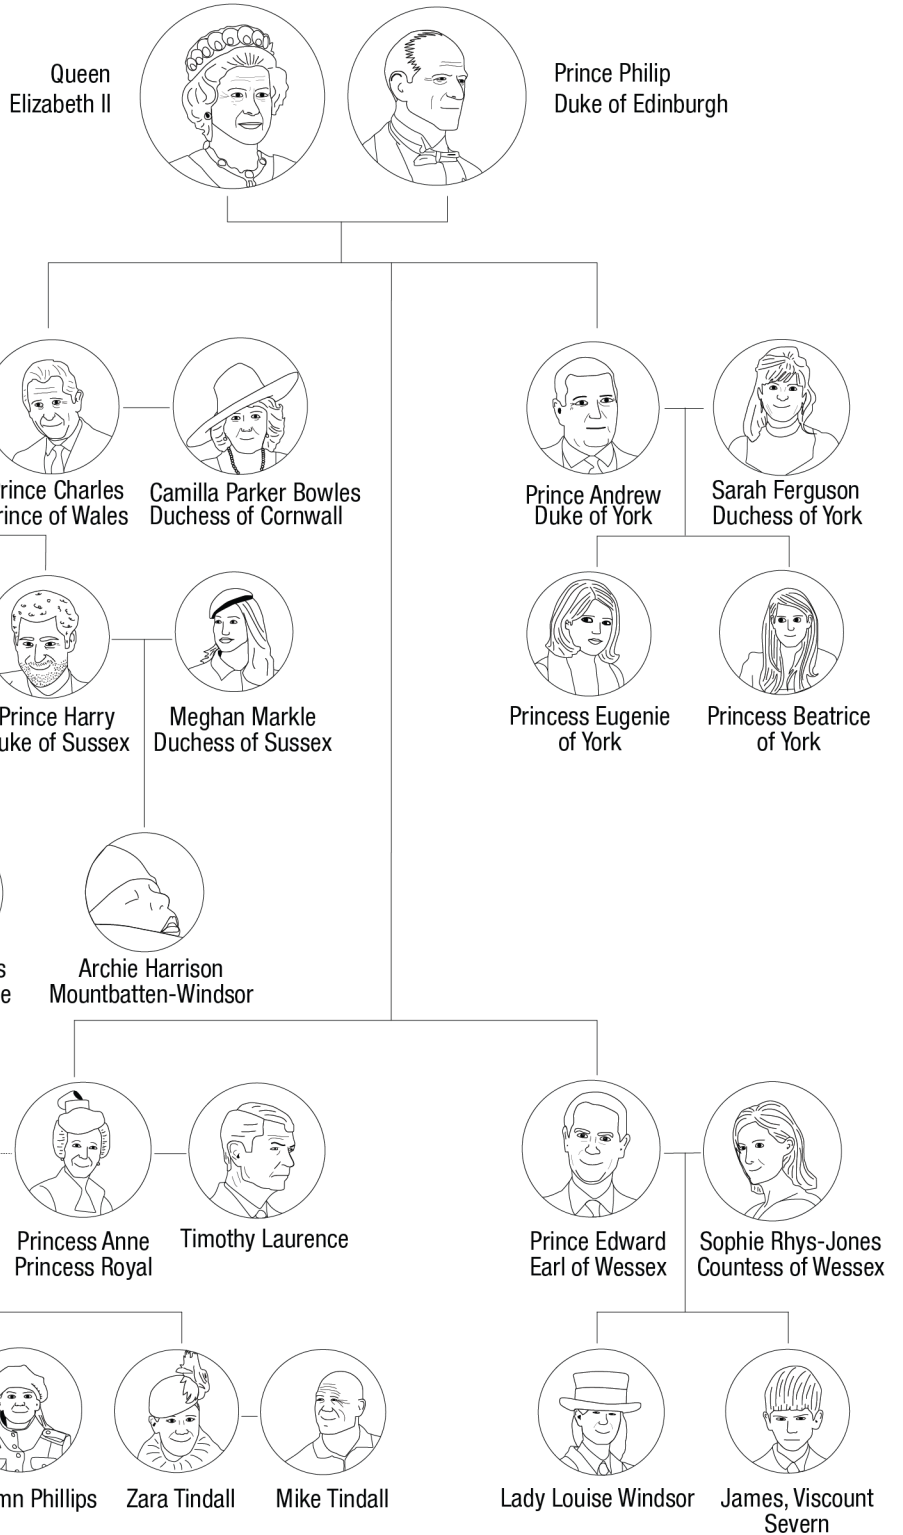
Queen Elizabeth II

Prince Philip Duke of Edinburgh

rince Charles rince of Wales

Camilla Parker Bowles Duchess of Cornwall

Prince Andrew Duke of York

Sarah Ferguson Duchess of York

Princess Eugenie of York

Princess Beatrice of York

Prince Harry uke of Sussex

Meghan Markle Duchess of Sussex

s e

Archie Harrison Mountbatten-Windsor

Princess Anne Princess Royal

Timothy Laurence

Prince Edward Earl of Wessex

Sophie Rhys-Jones Countess of Wessex

mn Phillips

Zara Tindall

Mike Tindall

Lady Louise Windsor

James, Viscount Severn